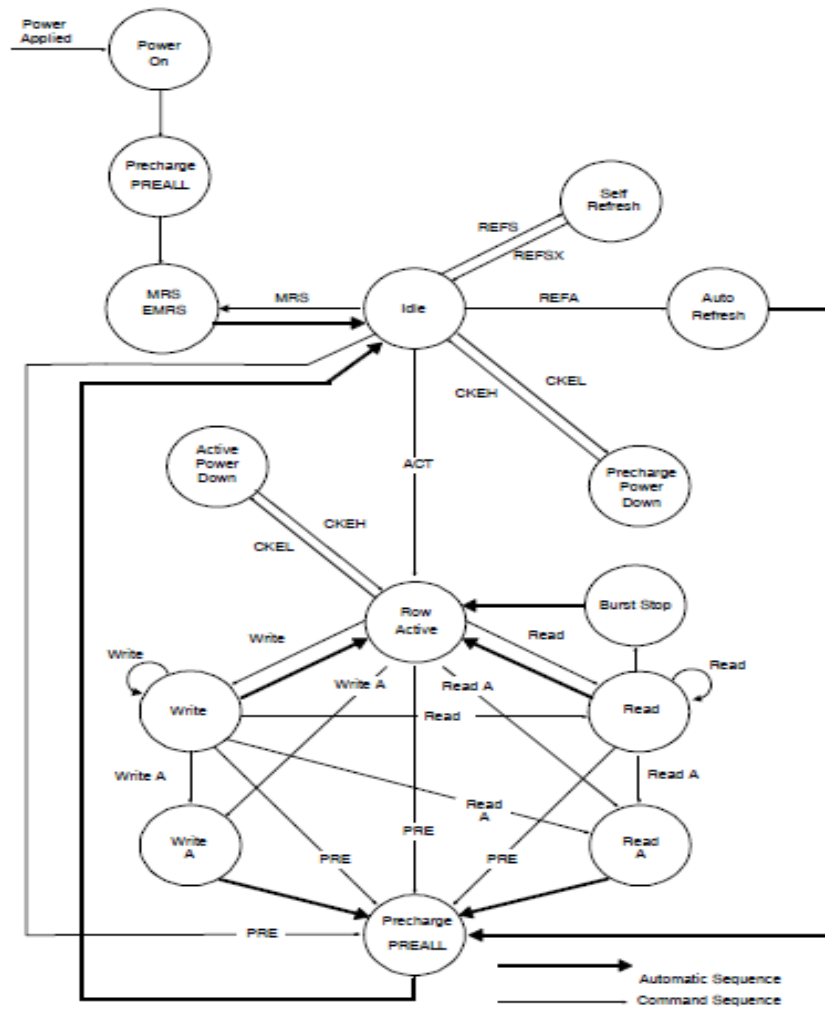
Power Applied

Power On

Precharge PREALL

Self Refresh

REFS

REFSX

MRS EMRS

MRS

Idle

REFA

Auto Refresh

CKEL

CKEH

ACT

Active Power Down

Precharge Power Down

CKEH

CKEL

Row Active

Burst Stop

Write

Read

Write

Read

Write A

Read A

Write

Read

Read

Write A

Read A

Read A

Write A

PRE

PRE

PRE

Read A

PRE

Precharge PREALL

Automatic Sequence

Command Sequence